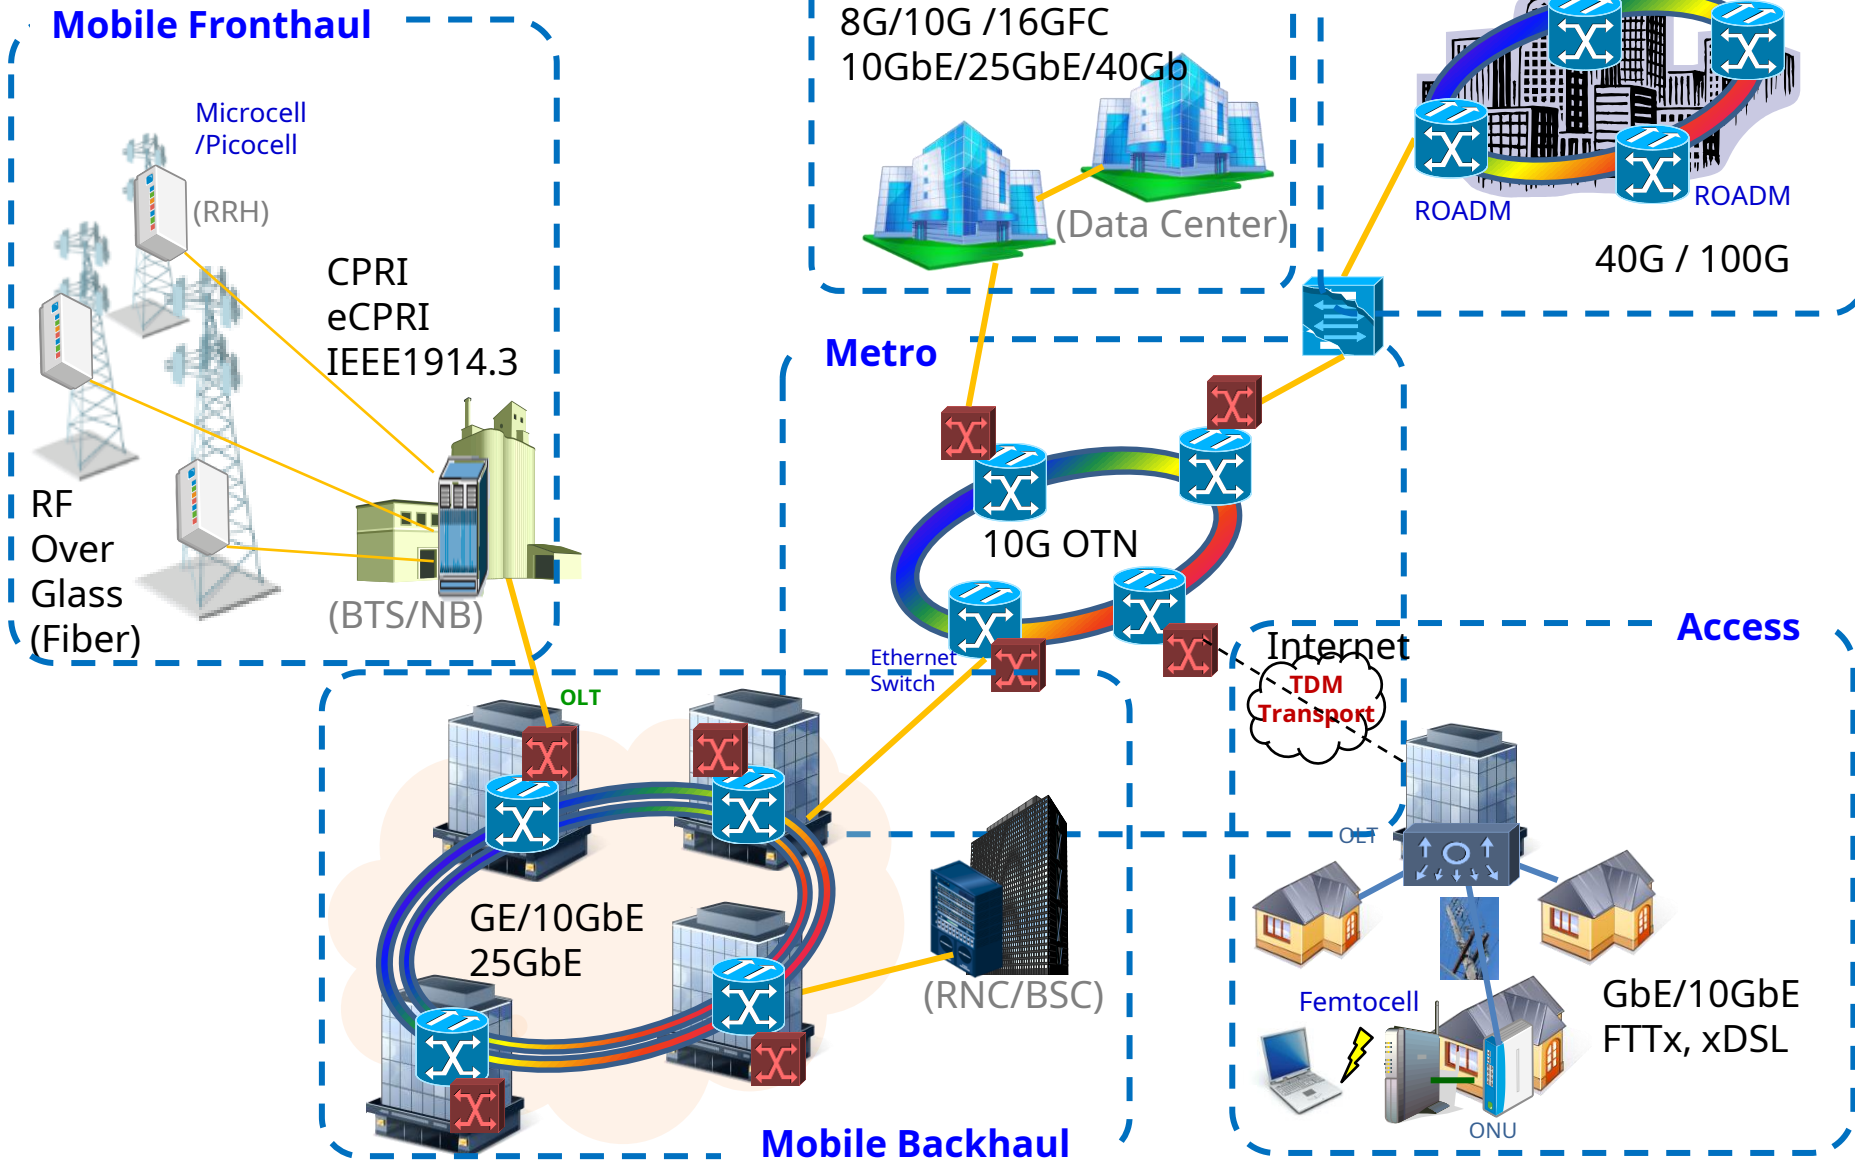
Mobile Fronthaul

Microcell /Picocell

(RRH)

CPRI
eCPRI
IEEE1914.3

RF Over Glass (Fiber)

(BTS/NB)

8G/10G /16GFC
10GbE/25GbE/40Gb

(Data Center)

ROADM

ROADM

40G / 100G

Metro

10G OTN

Ethernet Switch

Access

Internet

TDM Transport

OLT

OLT

GE/10GbE
25GbE

(RNC/BSC)

Femtocell

GbE/10GbE
FTTx, xDSL

ONU

Mobile Backhaul